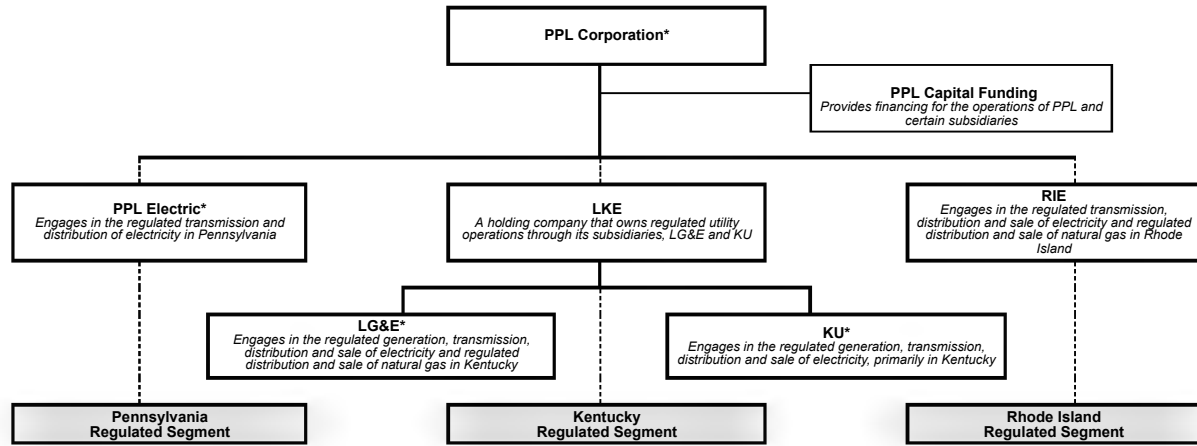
PPL Corporation*

PPL Capital Funding
Provides financing for the operations of PPL and certain subsidiaries

PPL Electric*
Engages in the regulated transmission and distribution of electricity in Pennsylvania

LKE
A holding company that owns regulated utility operations through its subsidiaries, LG&E and KU

RIE
Engages in the regulated transmission, distribution and sale of electricity and regulated distribution and sale of natural gas in Rhode Island

LG&E*
Engages in the regulated generation, transmission, distribution and sale of electricity and regulated distribution and sale of natural gas in Kentucky

KU*
Engages in the regulated generation, transmission, distribution and sale of electricity, primarily in Kentucky

Pennsylvania Regulated Segment

Kentucky Regulated Segment

Rhode Island Regulated Segment